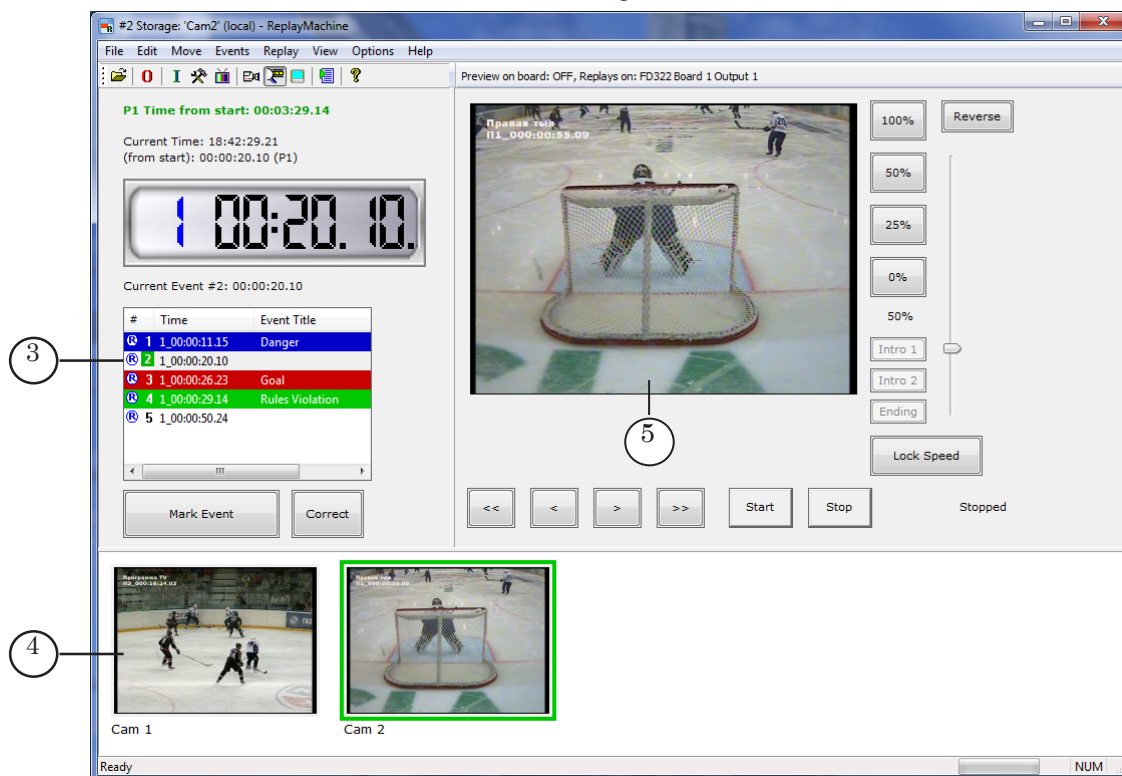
#2 Storage: 'Cam2' (local) - ReplayMachine

File Edit Move Events Replay View Options Help

Preview on board: OFF, Replays on: FD322 Board 1 Output 1

P1 Time from start: 00:03:29.14

Current Time: 18:42:29.21
(from start): 00:00:20.10 (P1)

1 00:20.10.

Current Event #2: 00:00:20.10

| # | Time | Event Title |
|---|---|---|
| 1 | 1_00:00:11.15 | Danger |
| 2 | 1_00:00:20.10 | |
| 3 | 1_00:00:26.23 | Goal |
| 4 | 1_00:00:29.14 | Rules Violation |
| 5 | 1_00:00:50.24 | |

Mark Event

Correct

Правая тыл
П1_00:00:55.09

100%

Reverse

50%

25%

0%

50%

Intro 1

Intro 2

Ending

Lock Speed

<<

<

>

>>

Start

Stop

Stopped

3

4

5

Программа TV
П2_00:16:34.03

Правая тыл
П1_00:00:55.09

Cam 1

Cam 2

Ready

NUM